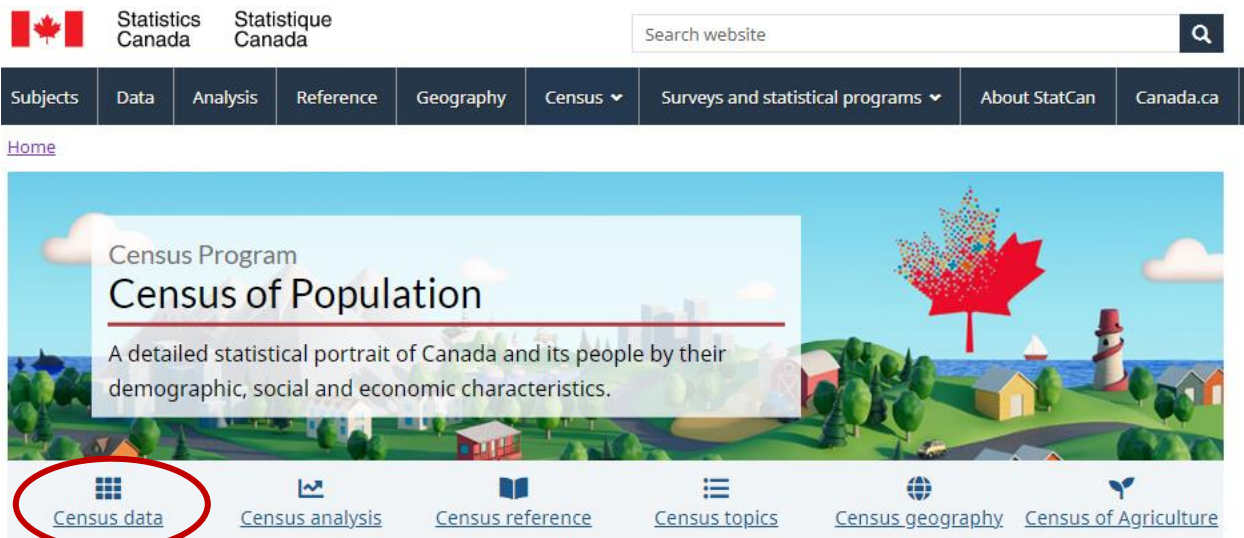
Statistics Canada Statistique Canada

Search website

Subjects | Data | Analysis | Reference | Geography | Census | Surveys and statistical programs | About StatCan | Canada.ca

Home

Census Program
Census of Population

A detailed statistical portrait of Canada and its people by their demographic, social and economic characteristics.

Census data
Census analysis
Census reference
Census topics
Census geography
Census of Agriculture